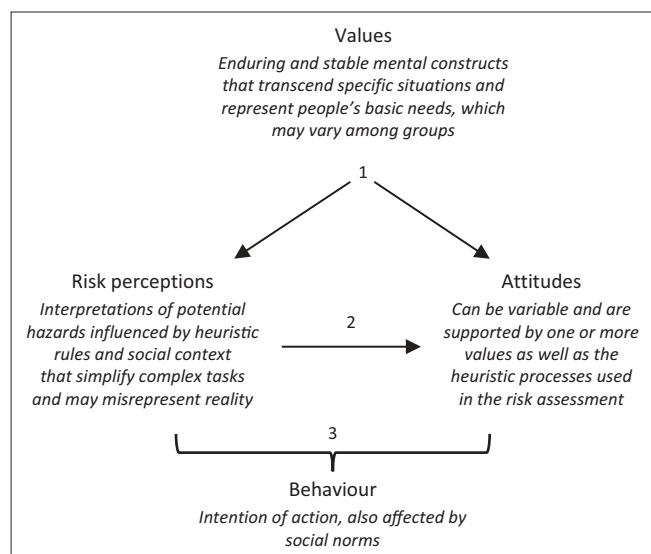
Values

*Enduring and stable mental constructs that transcend specific situations and represent people's basic needs, which may vary among groups*

1

Risk perceptions

*Interpretations of potential hazards influenced by heuristic rules and social context that simplify complex tasks and may misrepresent reality*

2

Attitudes

*Can be variable and are supported by one or more values as well as the heuristic processes used in the risk assessment*

3

Behaviour

*Intention of action, also affected by social norms*